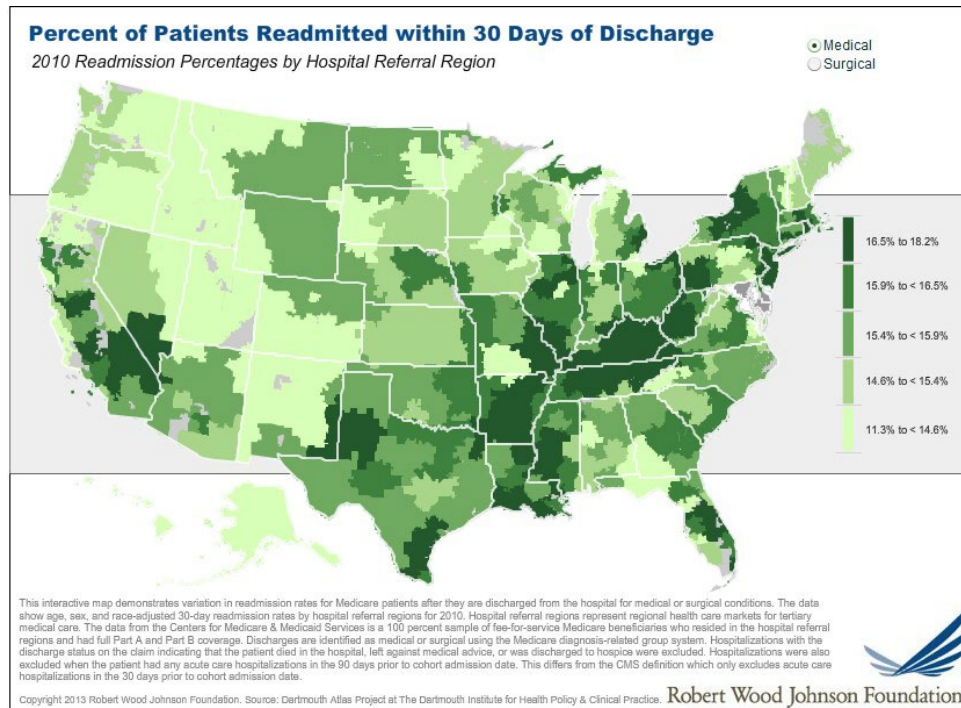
Percent of Patients Readmitted within 30 Days of Discharge

2010 Readmission Percentages by Hospital Referral Region

Medical
Surgical

16.5% to 18.2%
15.9% to < 16.5%
15.4% to < 15.9%
14.6% to < 15.4%
11.3% to < 14.6%

This interactive map demonstrates variation in readmission rates for Medicare patients after they are discharged from the hospital for medical or surgical conditions. The data show age, sex, and race-adjusted 30-day readmission rates by hospital referral regions for 2010. Hospital referral regions represent regional health care markets for tertiary medical care. The data from the Centers for Medicare & Medicaid Services is a 100 percent sample of fee-for-service Medicare beneficiaries who resided in the hospital referral regions and had full Part A and Part B coverage. Discharges are identified as medical or surgical using the Medicare diagnosis-related group system. Hospitalizations with the discharge status on the claim indicating that the patient died in the hospital, left against medical advice, or was discharged to hospice were excluded. Hospitalizations were also excluded when the patient had any acute care hospitalizations in the 90 days prior to cohort admission date. This differs from the CMS definition which only excludes acute care hospitalizations in the 30 days prior to cohort admission date.

Copyright 2013 Robert Wood Johnson Foundation. Source: Dartmouth Atlas Project at The Dartmouth Institute for Health Policy & Clinical Practice.

Robert Wood Johnson Foundation